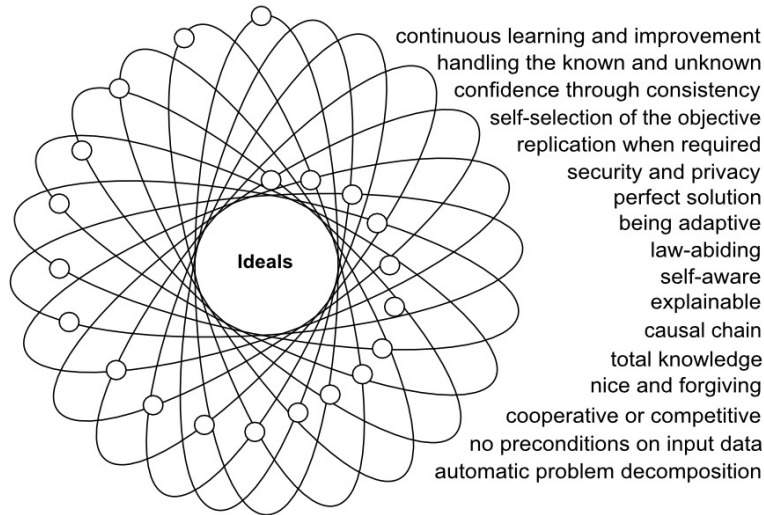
Ideals

continuous learning and improvement
handling the known and unknown
confidence through consistency
self-selection of the objective
replication when required
security and privacy
perfect solution
being adaptive
law-abiding
self-aware
explainable
causal chain
total knowledge
nice and forgiving
cooperative or competitive
no preconditions on input data
automatic problem decomposition